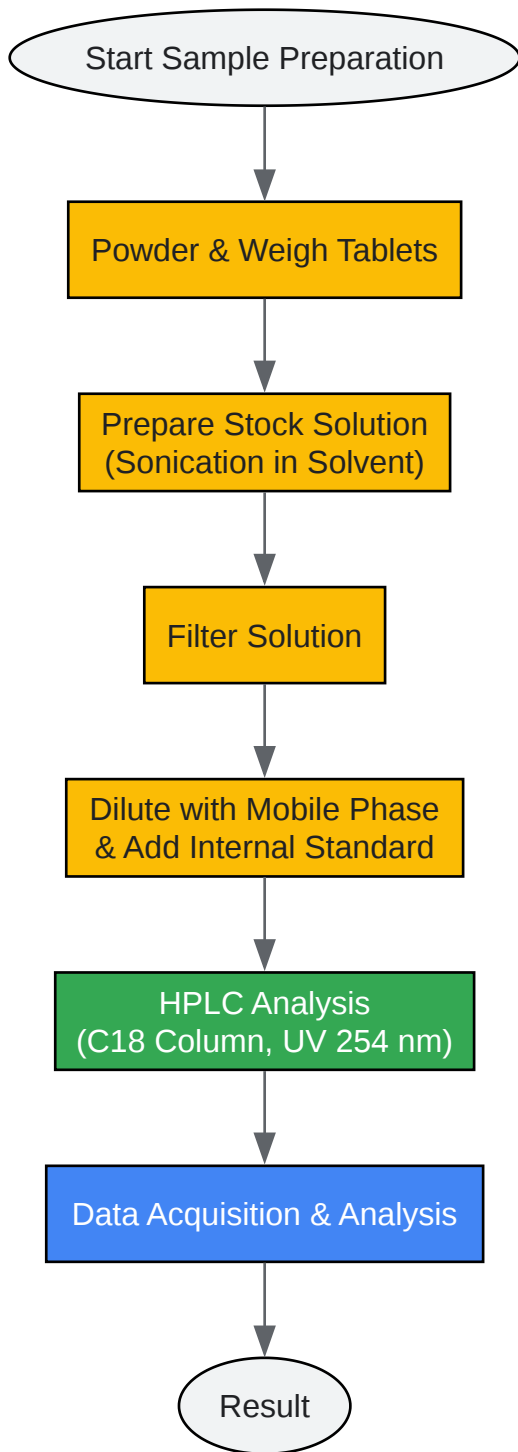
Start Sample Preparation

Powder & Weigh Tablets

Prepare Stock Solution
(Sonication in Solvent)

Filter Solution

Dilute with Mobile Phase
& Add Internal Standard

HPLC Analysis
(C18 Column, UV 254 nm)

Data Acquisition & Analysis

Result